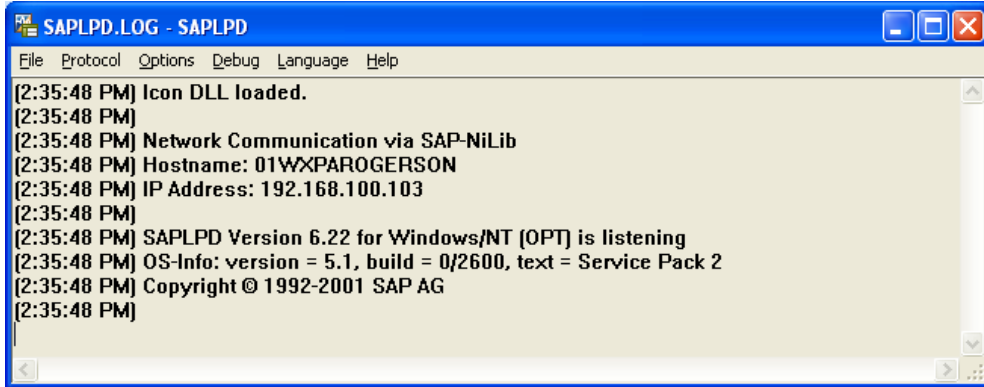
SAPLPD.LOG - SAPLPD

File Protocol Options Debug Language Help

[2:35:48 PM] Icon DLL loaded.
[2:35:48 PM]
[2:35:48 PM] Network Communication via SAP-NiLib
[2:35:48 PM] Hostname: 01WXPAROGERSON
[2:35:48 PM] IP Address: 192.168.100.103
[2:35:48 PM]
[2:35:48 PM] SAPLPD Version 6.22 for Windows/NT (OPT) is listening
[2:35:48 PM] OS-Info: version = 5.1, build = 0/2600, text = Service Pack 2
[2:35:48 PM] Copyright © 1992-2001 SAP AG
[2:35:48 PM]